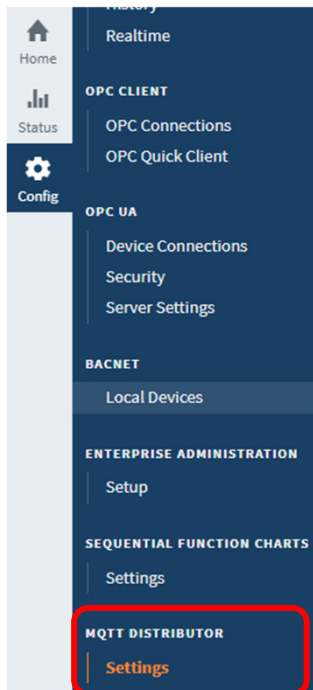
Home
Status
Config

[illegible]
Realtime

OPC CLIENT
OPC Connections
OPC Quick Client

OPC UA
Device Connections
Security
Server Settings

BACNET
Local Devices

ENTERPRISE ADMINISTRATION
Setup

SEQUENTIAL FUNCTION CHARTS
Settings

MQTT DISTRIBUTOR
Settings